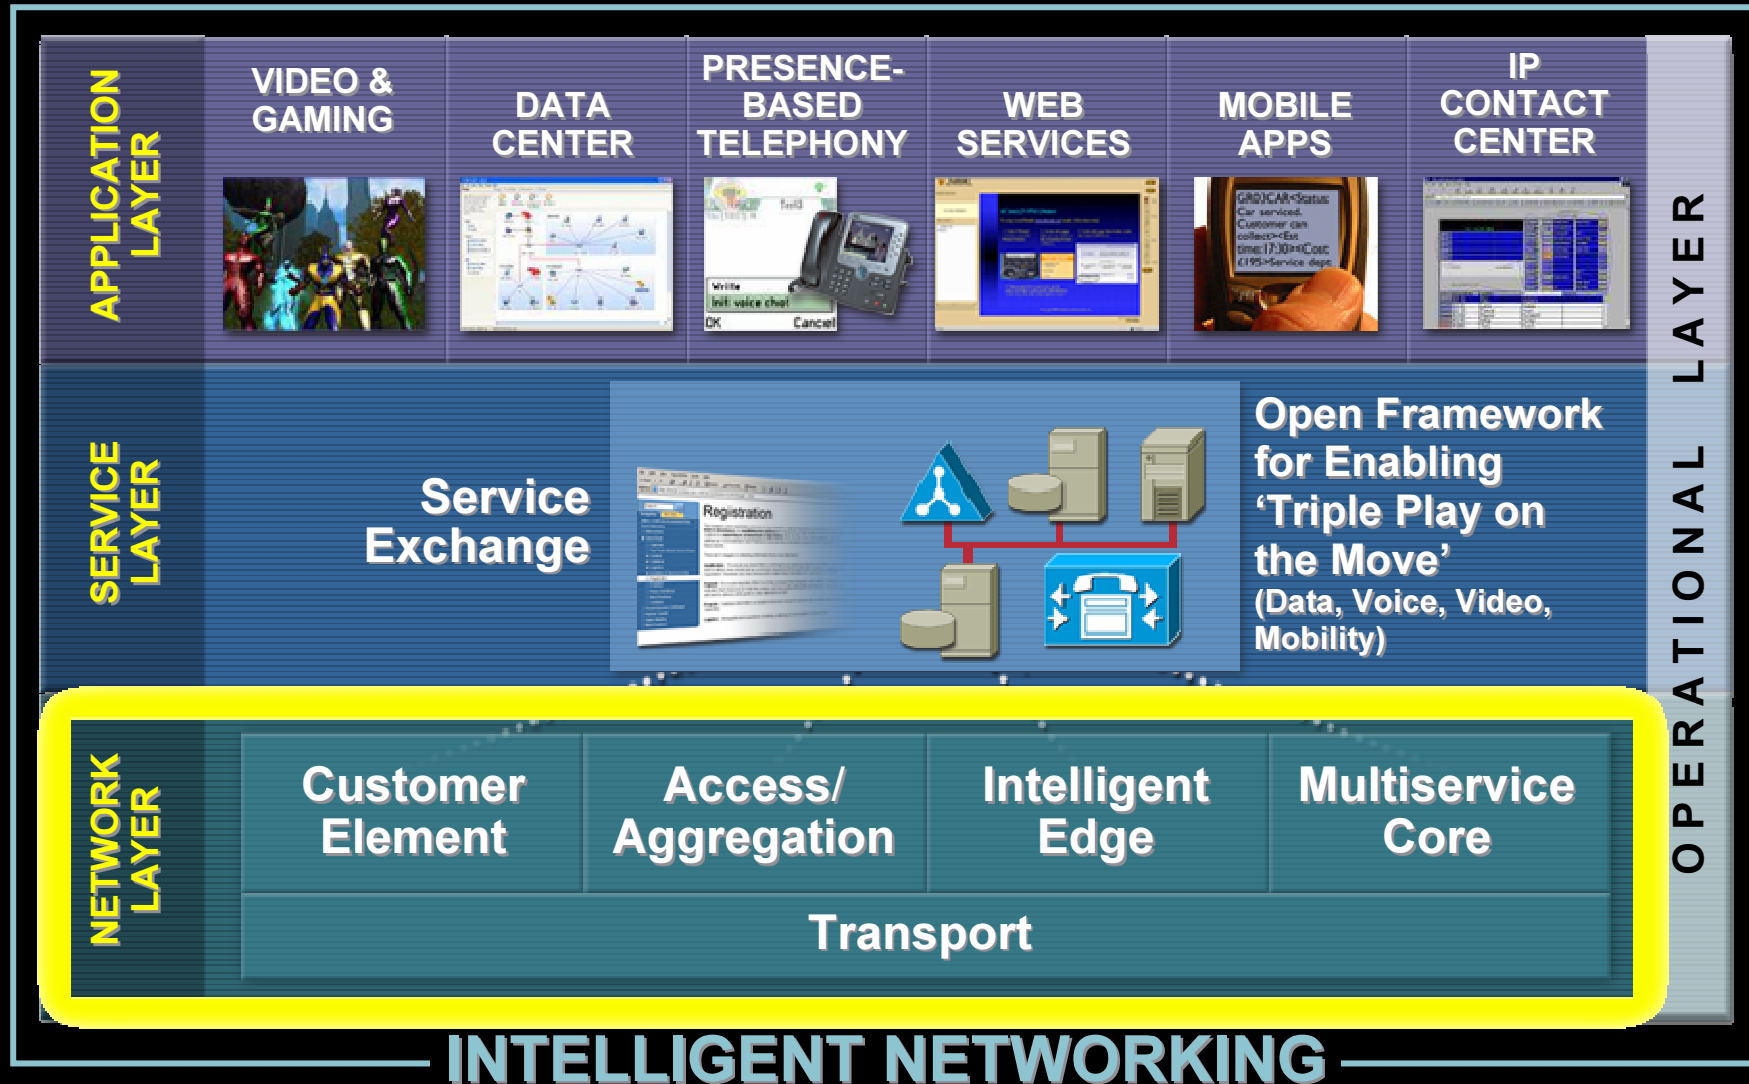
APPLICATION LAYER

VIDEO & GAMING

DATA CENTER

PRESENCE-BASED TELEPHONY

WEB SERVICES

MOBILE APPS

IP CONTACT CENTER

Write
Init voice chat
OK
Cancel

GRD|CAR<Status
Car serviced.
Customer can
collect><Est
time:17:30><Cost
£195>Service dept

SERVICE LAYER

Service Exchange

Registration

Open Framework for Enabling 'Triple Play on the Move'
(Data, Voice, Video, Mobility)

NETWORK LAYER

Customer Element

Access/ Aggregation

Intelligent Edge

Multiservice Core

Transport

OPERATIONAL LAYER

INTELLIGENT NETWORKING